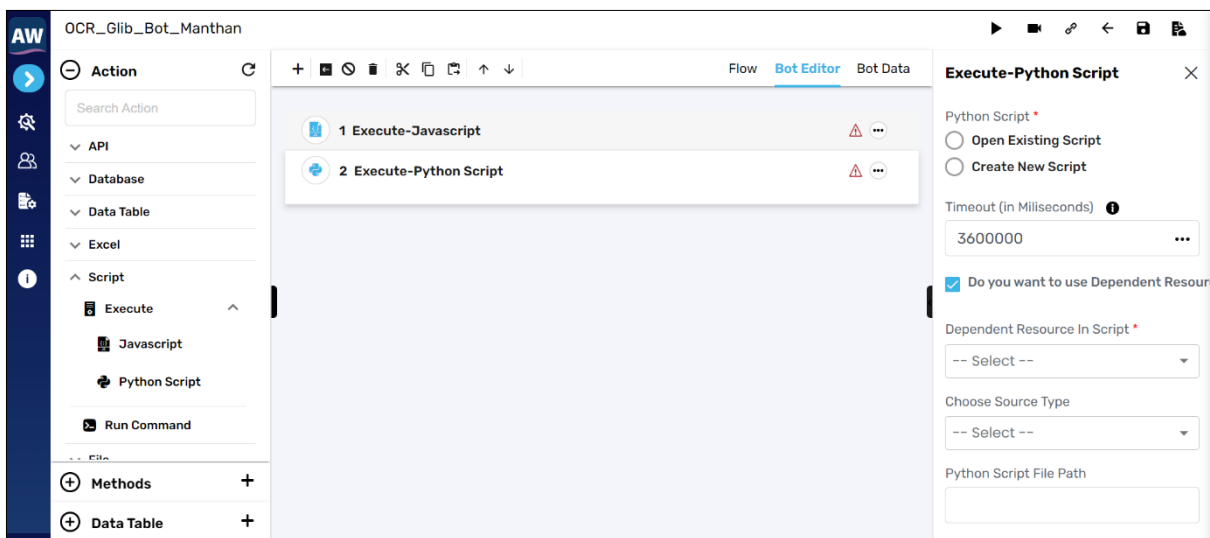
AW

OCR_Glib_Bot_Manthan

Action

Search Action

API
Database
Data Table
Excel
Script
Execute
Javascript
Python Script
Run Command
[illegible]

Methods

Data Table

Flow Bot Editor Bot Data

1 Execute-Javascript

2 Execute-Python Script

Execute-Python Script

Python Script *

Open Existing Script

Create New Script

Timeout (in Miliseconds)

3600000

Do you want to use Dependent Resour

Dependent Resource In Script *

-- Select --

Choose Source Type

-- Select --

Python Script File Path